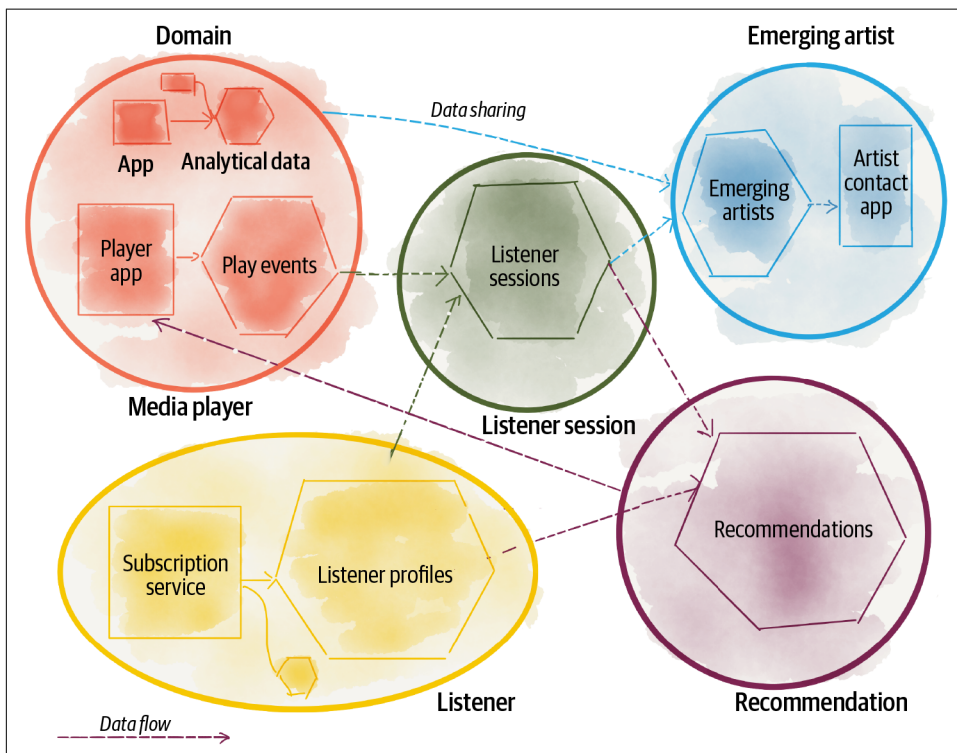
Domain

Emerging artist

Data sharing

App

Analytical data

Emerging artists

Artist contact app

Player app

Play events

Listener sessions

Media player

Listener session

Subscription service

Listener profiles

Recommendations

Listener

Recommendation

Data flow